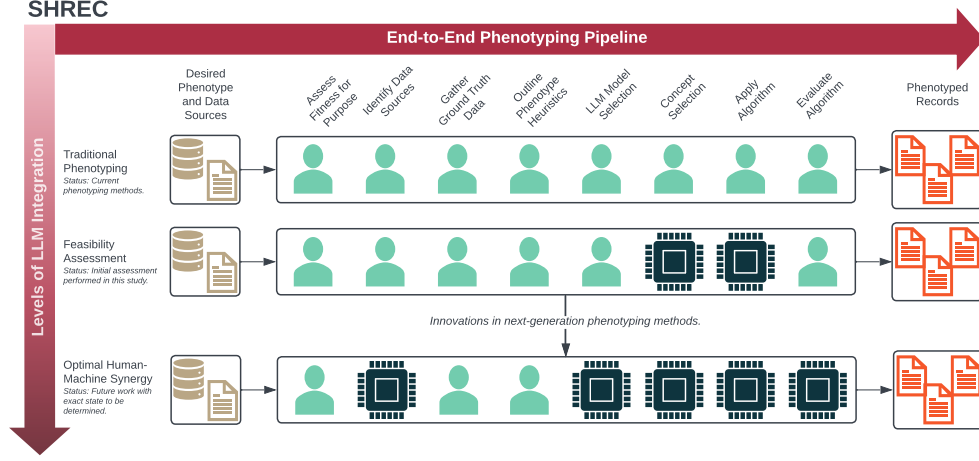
SHREC

End-to-End Phenotyping Pipeline

Levels of LLM Integration

Desired Phenotype and Data Sources

Assess Fitness for Purpose

Identify Data Sources

Gather Ground Truth Data

Outline Phenotype Heuristics

LLM Model Selection

Concept Selection

Apply Algorithm

Evaluate Algorithm

Phenotyped Records

Traditional Phenotyping
Status: Current phenotyping methods.

Feasibility Assessment
Status: Initial assessment performed in this study.

Innovations in next-generation phenotyping methods.

Optimal Human-Machine Synergy
Status: Future work with exact state to be determined.